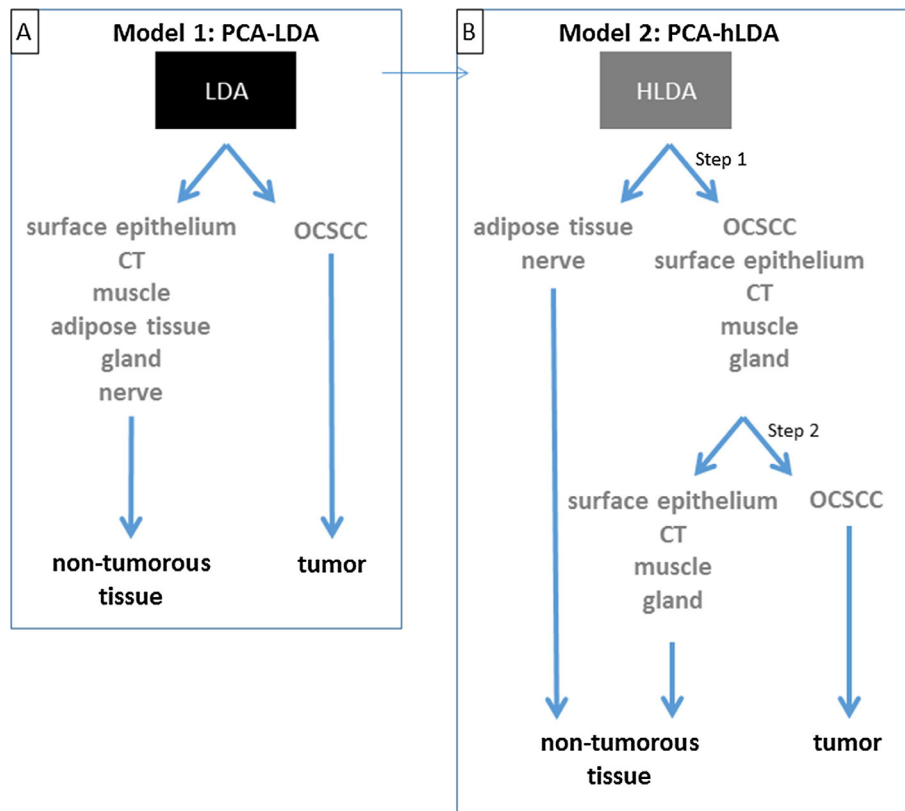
A

Model 1: PCA-LDA

LDA

surface epithelium
CT
muscle
adipose tissue
gland
nerve

OCSCC

non-tumorous tissue

tumor

B

Model 2: PCA-hLDA

HLDA

Step 1

adipose tissue
nerve

OCSCC
surface epithelium
CT
muscle
gland

Step 2

surface epithelium
CT
muscle
gland

OCSCC

non-tumorous tissue

tumor